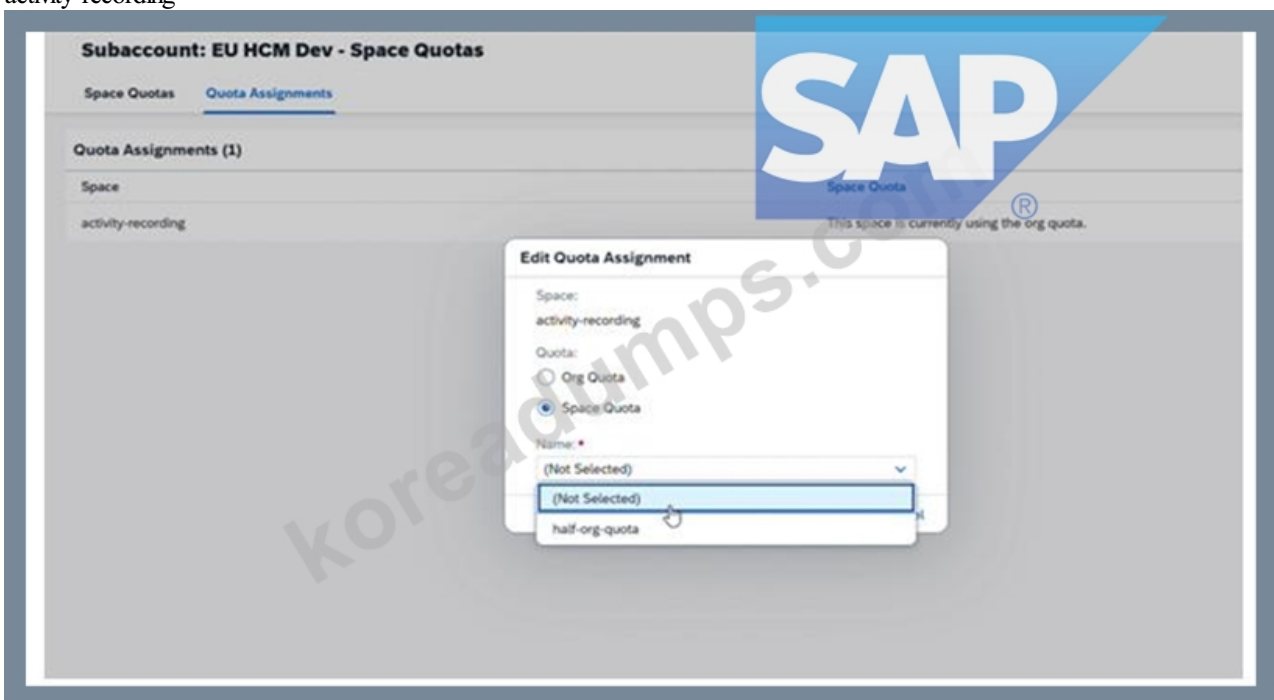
activity-recording

Subaccount: EU HCM Dev - Space Quotas

Space Quotas Quota Assignments

Quota Assignments (1)

| Space | Space Quota |
|---|---|
| activity-recording | This space is currently using the org quota. |

Edit Quota Assignment

Space:
activity-recording

Quota:
Org Quota
Space Quota

Name: *
(Not Selected)

(Not Selected)
half-org-quota

SAP ®

koreadumps.com